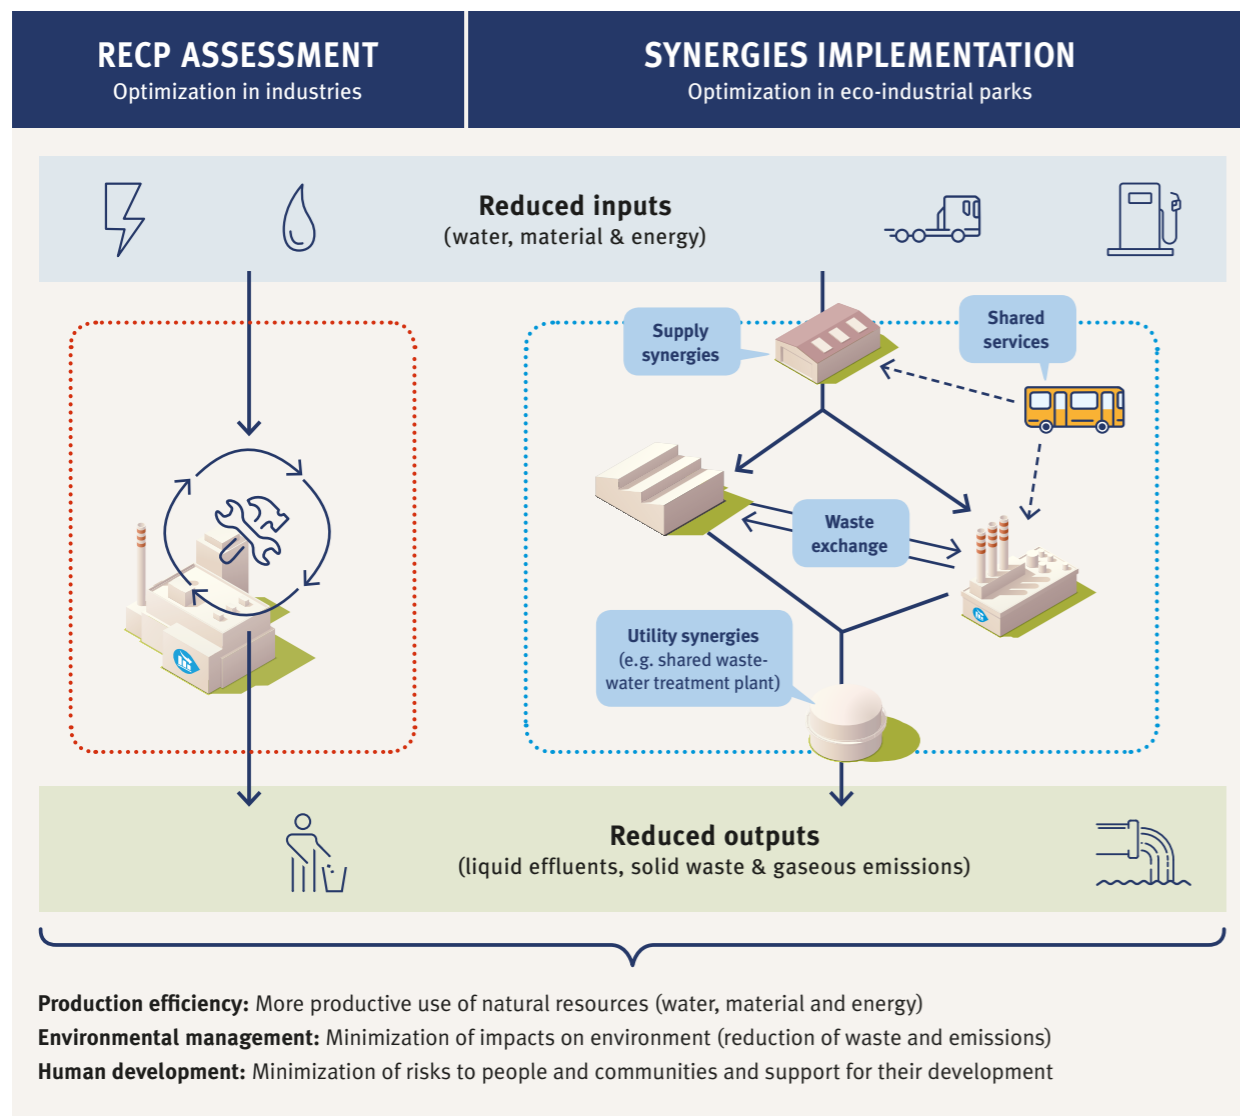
RECP ASSESSMENT
Optimization in industries

SYNERGIES IMPLEMENTATION
Optimization in eco-industrial parks

Reduced inputs
(water, material & energy)

Supply synergies

Shared services

Waste exchange

Utility synergies
(e.g. shared wastewater treatment plant)

Reduced outputs
(liquid effluents, solid waste & gaseous emissions)

**Production efficiency:** More productive use of natural resources (water, material and energy)
**Environmental management:** Minimization of impacts on environment (reduction of waste and emissions)
**Human development:** Minimization of risks to people and communities and support for their development